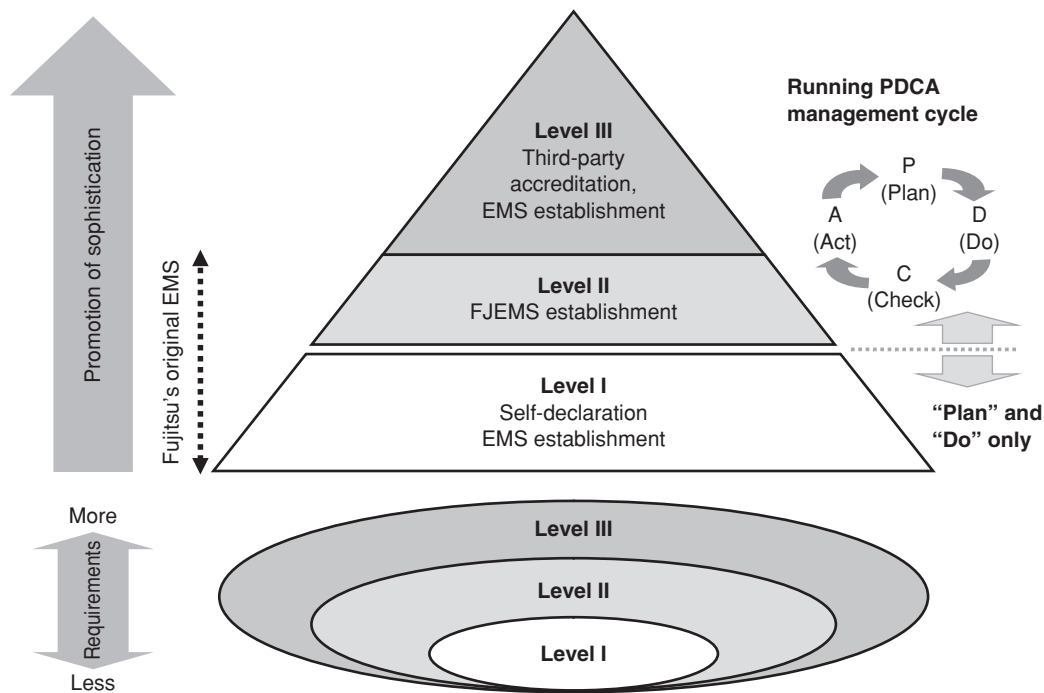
Promotion of sophistication

Fujitsu's original EMS

Level III
Third-party accreditation, EMS establishment

Level II
FJEMS establishment

Level I
Self-declaration EMS establishment

Running PDCA management cycle

P
(Plan)
D
(Do)
C
(Check)
A
(Act)

"Plan" and "Do" only

More
Requirements
Less

Level III
Level II
Level I